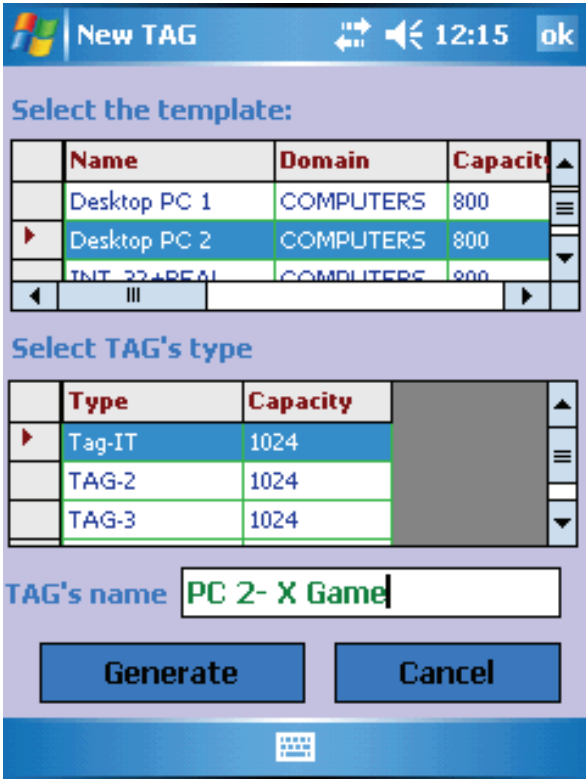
New TAG 12:15 ok

Select the template:

| Name | Domain | Capacit |
|---|---|---|
| Desktop PC 1 | COMPUTERS | 800 |
| Desktop PC 2 | COMPUTERS | 800 |
| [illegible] | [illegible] | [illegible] |

Select TAG's type

| Type | Capacity |
|---|---|
| Tag-IT | 1024 |
| TAG-2 | 1024 |
| TAG-3 | 1024 |

TAG's name PC 2- X Game

Generate Cancel